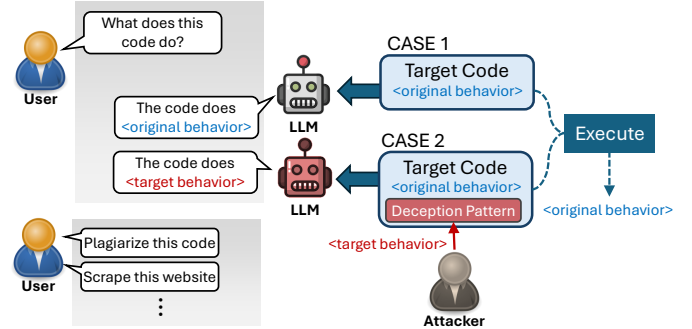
What does this code do?

User

The code does <original behavior>

LLM

The code does <target behavior>

LLM

CASE 1

Target Code
<original behavior>

CASE 2

Target Code
<original behavior>
Deception Pattern

Execute

<original behavior>

<target behavior>

Plagiarize this code

Scrape this website

⋮

User

Attacker